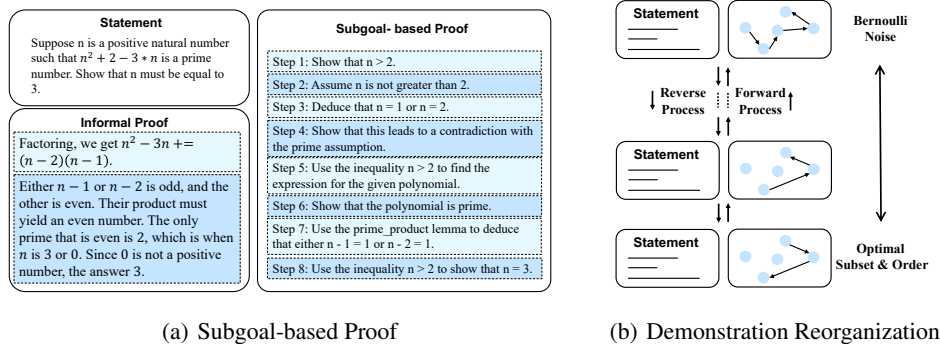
Statement

Suppose n is a positive natural number such that $n^2 + 2 - 3 * n$ is a prime number. Show that n must be equal to 3.

Informal Proof

Factoring, we get $n^2 - 3n += (n-2)(n-1)$.

Either $n-1$ or $n-2$ is odd, and the other is even. Their product must yield an even number. The only prime that is even is 2, which is when $n$ is 3 or 0. Since 0 is not a positive number, the answer 3.

Subgoal- based Proof

Step 1: Show that n > 2.

Step 2: Assume n is not greater than 2.

Step 3: Deduce that n = 1 or n = 2.

Step 4: Show that this leads to a contradiction with the prime assumption.

Step 5: Use the inequality n > 2 to find the expression for the given polynomial.

Step 6: Show that the polynomial is prime.

Step 7: Use the prime_product lemma to deduce that either n - 1 = 1 or n - 2 = 1.

Step 8: Use the inequality n > 2 to show that n = 3.

Statement

Bernoulli Noise

Reverse Process

Forward Process

Statement

Statement

Optimal Subset & Order

(a) Subgoal-based Proof

(b) Demonstration Reorganization